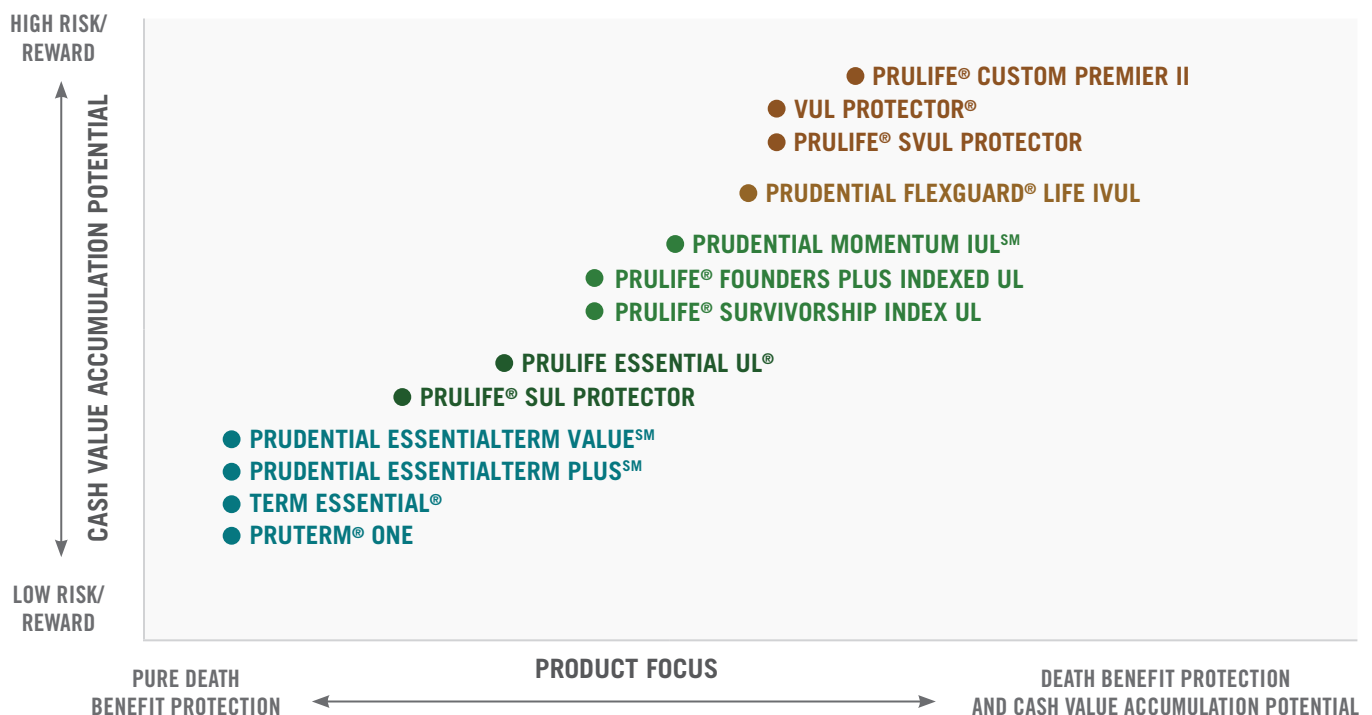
HIGH RISK/
REWARD

CASH VALUE ACCUMULATION POTENTIAL

LOW RISK/
REWARD

PRULIFE® CUSTOM PREMIER II
VUL PROTECTOR®
PRULIFE® SVUL PROTECTOR
PRUDENTIAL FLEXGUARD® LIFE IVUL
PRUDENTIAL MOMENTUM IUL$^{SM}$
PRULIFE® FOUNDERS PLUS INDEXED UL
PRULIFE® SURVIVORSHIP INDEX UL
PRULIFE ESSENTIAL UL®
PRULIFE® SUL PROTECTOR
PRUDENTIAL ESSENTIALTERM VALUE$^{SM}$
PRUDENTIAL ESSENTIALTERM PLUS$^{SM}$
TERM ESSENTIAL®
PRUTERM® ONE

PURE DEATH
BENEFIT PROTECTION

PRODUCT FOCUS

DEATH BENEFIT PROTECTION
AND CASH VALUE ACCUMULATION POTENTIAL